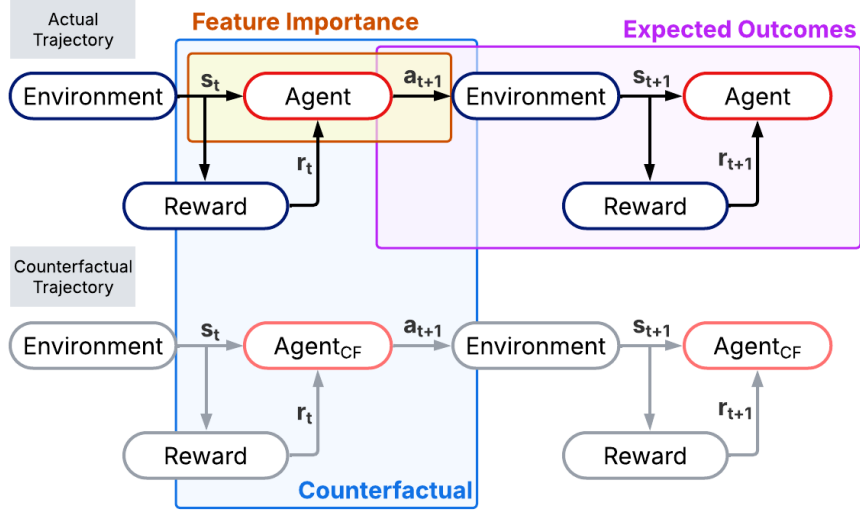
Actual Trajectory

Feature Importance

Expected Outcomes

Environment
$s_t$
Agent
$a_{t+1}$
Environment
$s_{t+1}$
Agent

$r_t$
$r_{t+1}$

Reward
Reward

Counterfactual Trajectory

Environment
$s_t$
$Agent_{CF}$
$a_{t+1}$
Environment
$s_{t+1}$
$Agent_{CF}$

$r_t$
$r_{t+1}$

Reward
Reward

Counterfactual